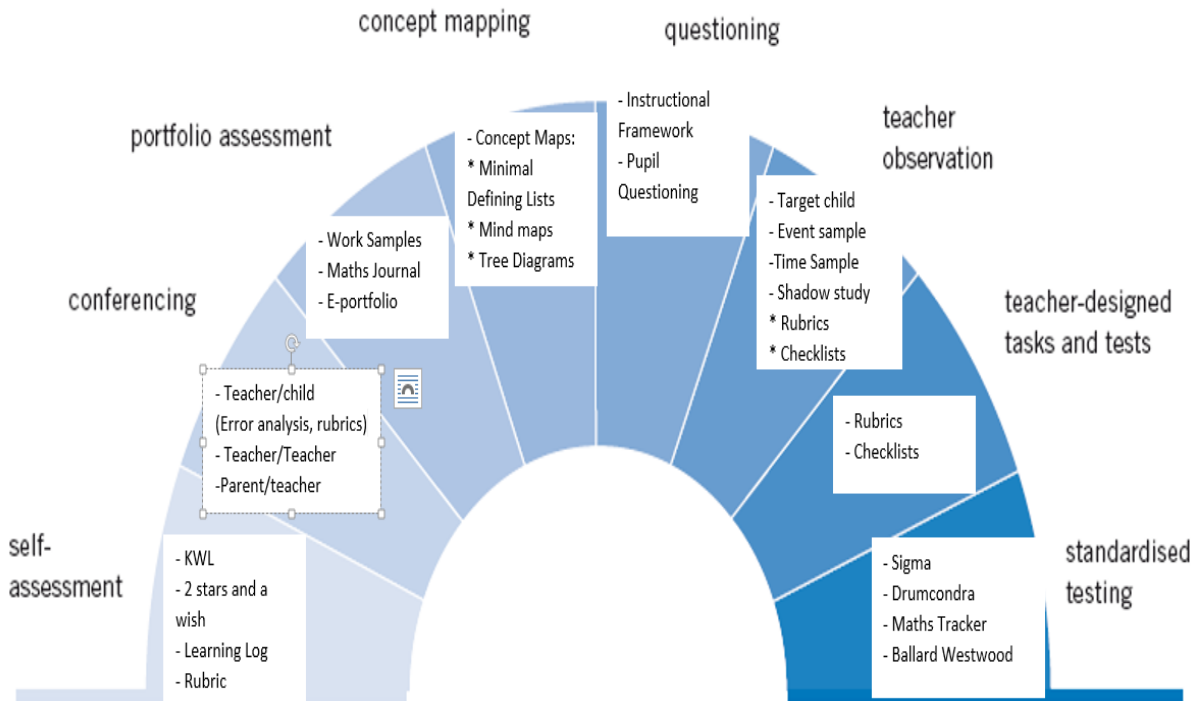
concept mapping

questioning

portfolio assessment

teacher observation

conferencing

teacher-designed tasks and tests

self-assessment

standardised testing

- KWL
- 2 stars and a wish
- Learning Log
- Rubric

- Teacher/child (Error analysis, rubrics)
- Teacher/Teacher
-Parent/teacher

- Work Samples
- Maths Journal
- E-portfolio

- Concept Maps:
* Minimal Defining Lists
* Mind maps
* Tree Diagrams

- Instructional Framework
- Pupil Questioning

- Target child
- Event sample
-Time Sample
- Shadow study
* Rubrics
* Checklists

- Rubrics
- Checklists

- Sigma
- Drumcondra
- Maths Tracker
- Ballard Westwood